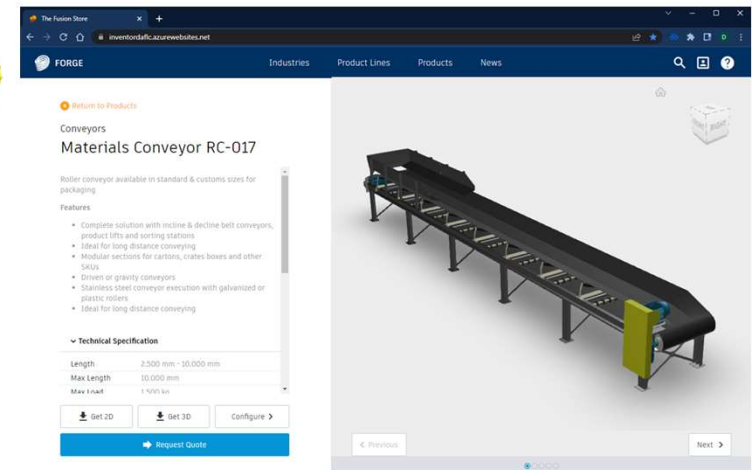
The Fusion Store

inventordaflc.azurewebsites.net

FORGE

Industries Product Lines Products News

Return to Products

Conveyors

Materials Conveyor RC-017

Roller conveyor available in standard & customs sizes for packaging

Features

- Complete solution with incline & decline belt conveyors, product lifts and sorting stations
- Ideal for long distance conveying
- Modular sections for cartons, crates boxes and other SKUs
- Driven or gravity conveyors
- Stainless steel conveyor execution with galvanized or plastic rollers
- Ideal for long distance conveying

Technical Specification

| Length | 2.500 mm - 10.000 mm |
|---|---|
| Max Length | 10.000 mm |
| Max Load | 1.500 kg |

Get 2D Get 3D Configure

Request Quote

RIGHT

< Previous

Next >